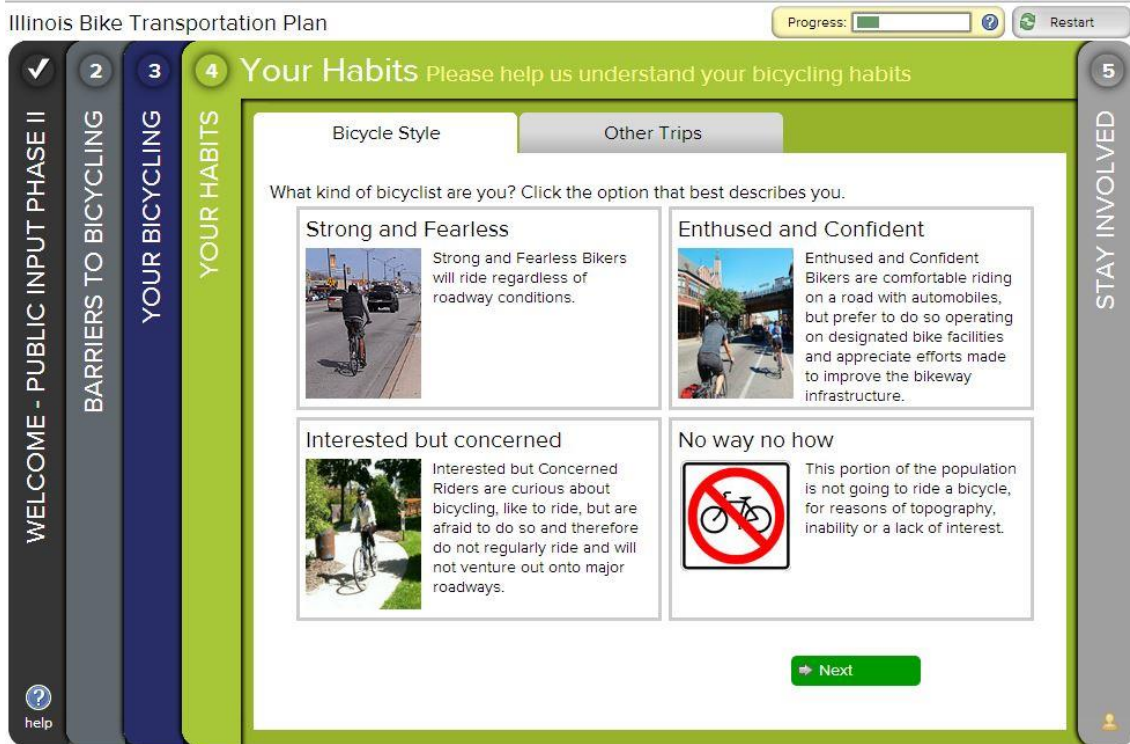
Illinois Bike Transportation Plan

Progress:

?

Restart

✓

WELCOME - PUBLIC INPUT PHASE II

2

BARRIERS TO BICYCLING

3

YOUR BICYCLING

4

YOUR HABITS

4 Your Habits Please help us understand your bicycling habits

Bicycle Style

Other Trips

What kind of bicyclist are you? Click the option that best describes you.

Strong and Fearless

Strong and Fearless Bikers will ride regardless of roadway conditions.

Enthused and Confident

Enthused and Confident Bikers are comfortable riding on a road with automobiles, but prefer to do so operating on designated bike facilities and appreciate efforts made to improve the bikeway infrastructure.

Interested but concerned

Interested but Concerned Riders are curious about bicycling, like to ride, but are afraid to do so and therefore do not regularly ride and will not venture out onto major roadways.

No way no how

This portion of the population is not going to ride a bicycle, for reasons of topography, inability or a lack of interest.

Next

5

STAY INVOLVED

?

help